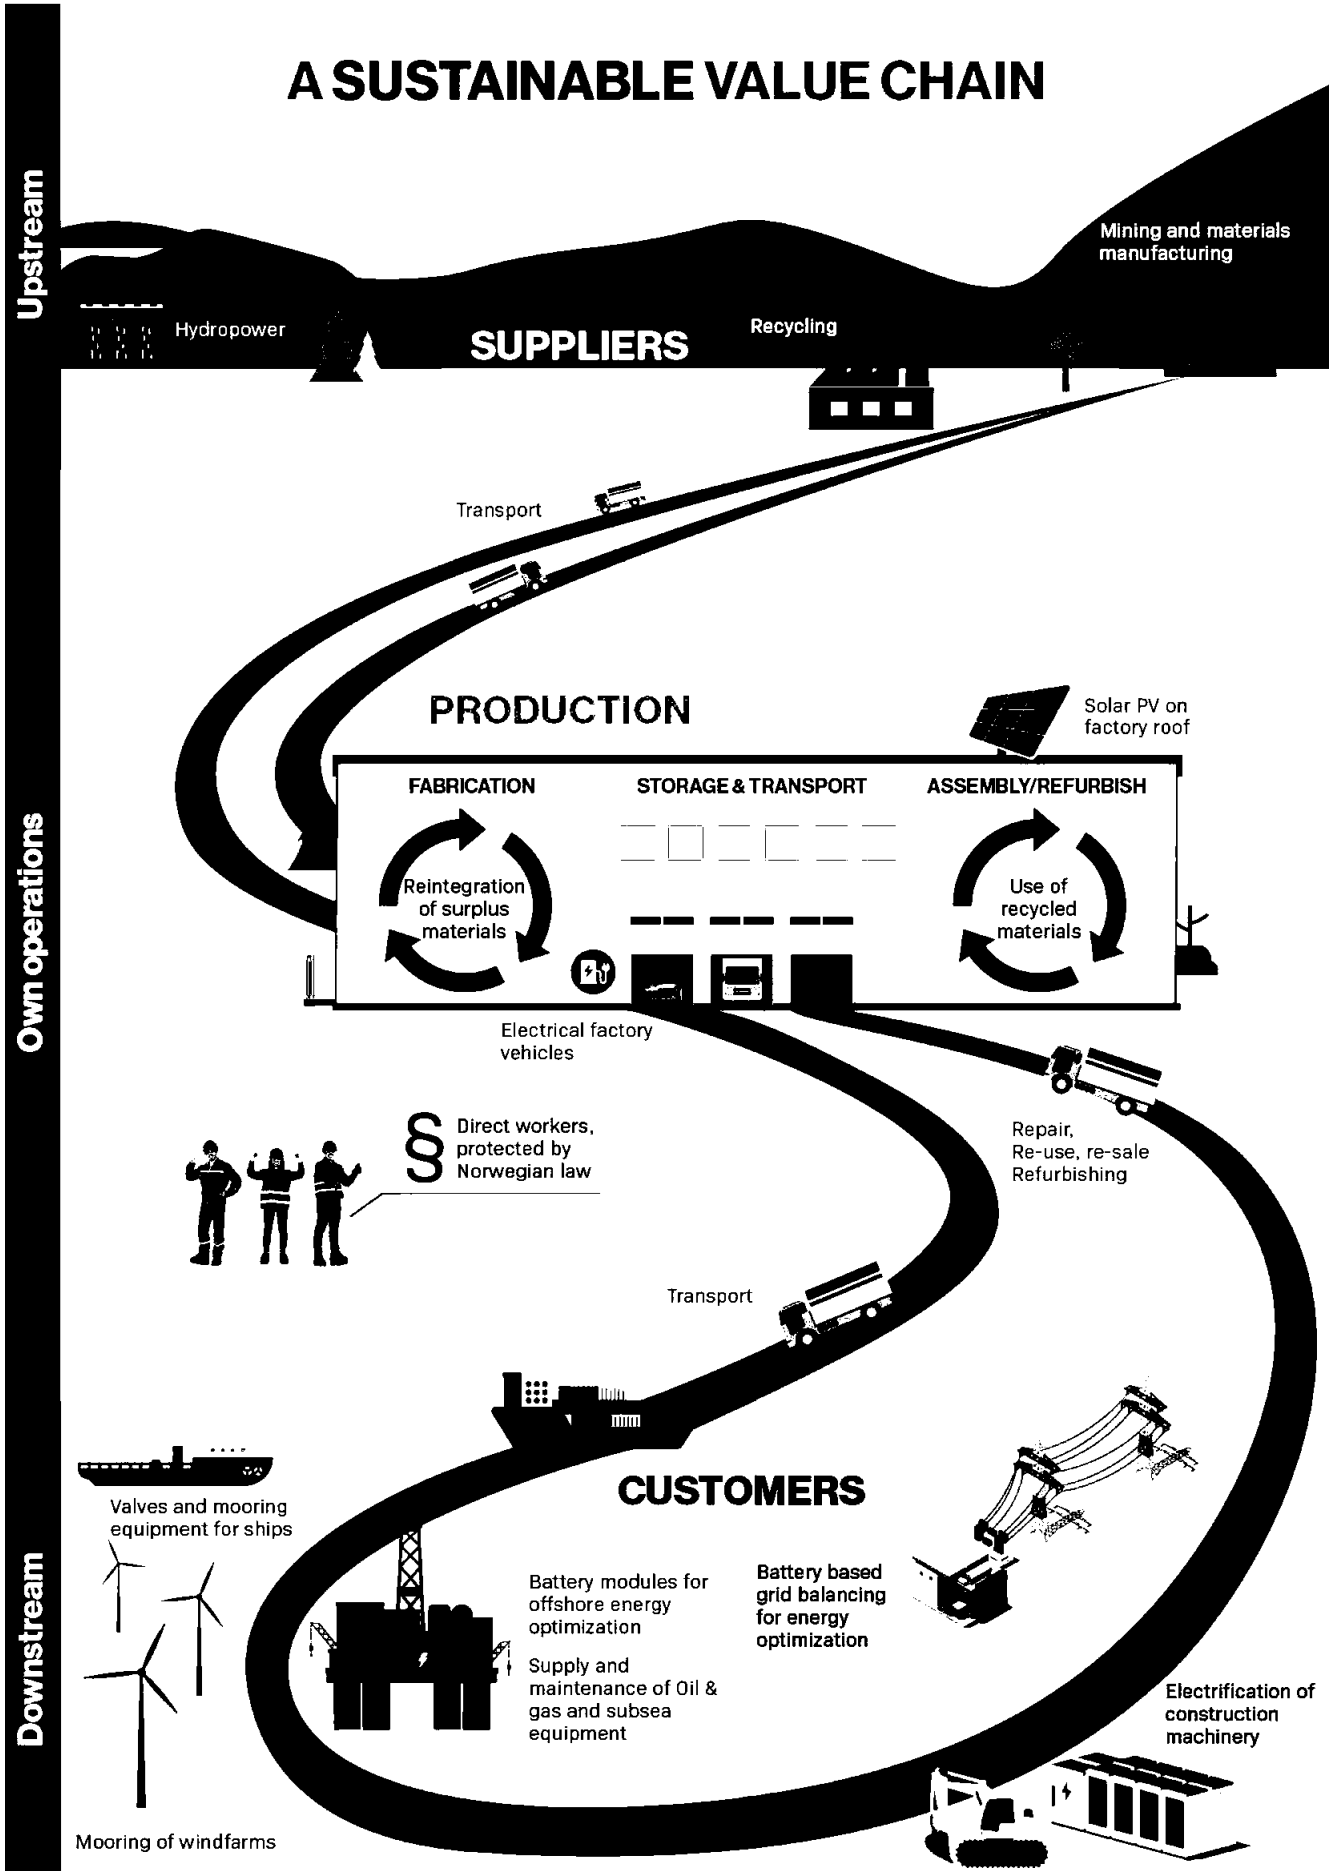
A SUSTAINABLE VALUE CHAIN

Upstream

Mining and materials manufacturing

Hydropower

SUPPLIERS

Recycling

Transport

PRODUCTION

Solar PV on factory roof

FABRICATION

STORAGE & TRANSPORT

ASSEMBLY/REFURBISH

Reintegration of surplus materials

Use of recycled materials

Own operations

Electrical factory vehicles

§ Direct workers, protected by Norwegian law

Repair, Re-use, re-sale Refurbishing

Transport

CUSTOMERS

Valves and mooring equipment for ships

Downstream

Battery modules for offshore energy optimization

Supply and maintenance of Oil & gas and subsea equipment

Battery based grid balancing for energy optimization

Electrification of construction machinery

Mooring of windfarms